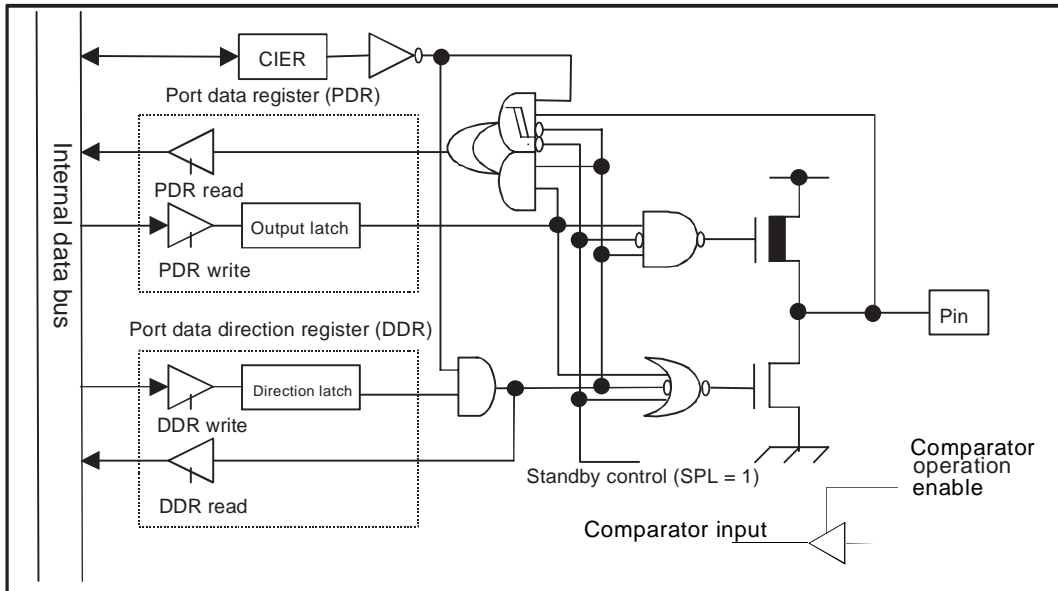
Internal data bus

CIER

Port data register (PDR)

PDR read

Output latch

PDR write

Pin

Port data direction register (DDR)

Direction latch

DDR write

DDR read

Standby control (SPL = 1)

Comparator operation enable

Comparator input